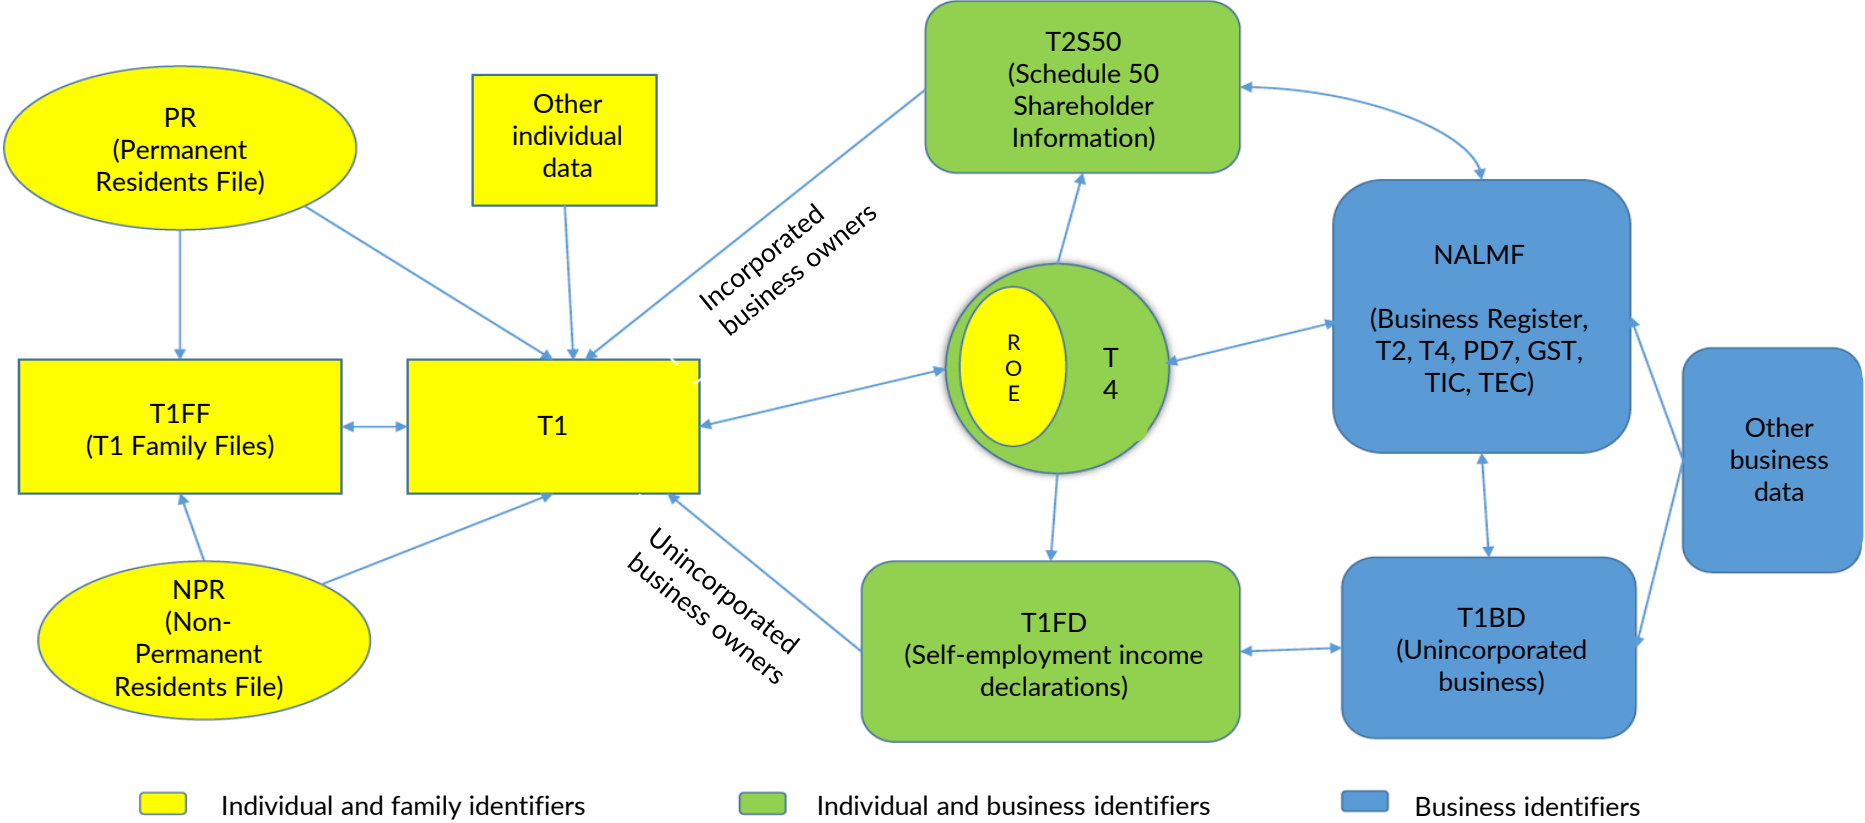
PR
(Permanent Residents File)

Other individual data

T2S50
(Schedule 50 Shareholder Information)

Incorporated business owners

NALMF

(Business Register, T2, T4, PD7, GST, TIC, TEC)

T1FF
(T1 Family Files)

T1

R
O
E

T
4

Other business data

NPR
(Non-Permanent Residents File)

Unincorporated business owners

T1FD
(Self-employment income declarations)

T1BD
(Unincorporated business)

Individual and family identifiers

Individual and business identifiers

Business identifiers